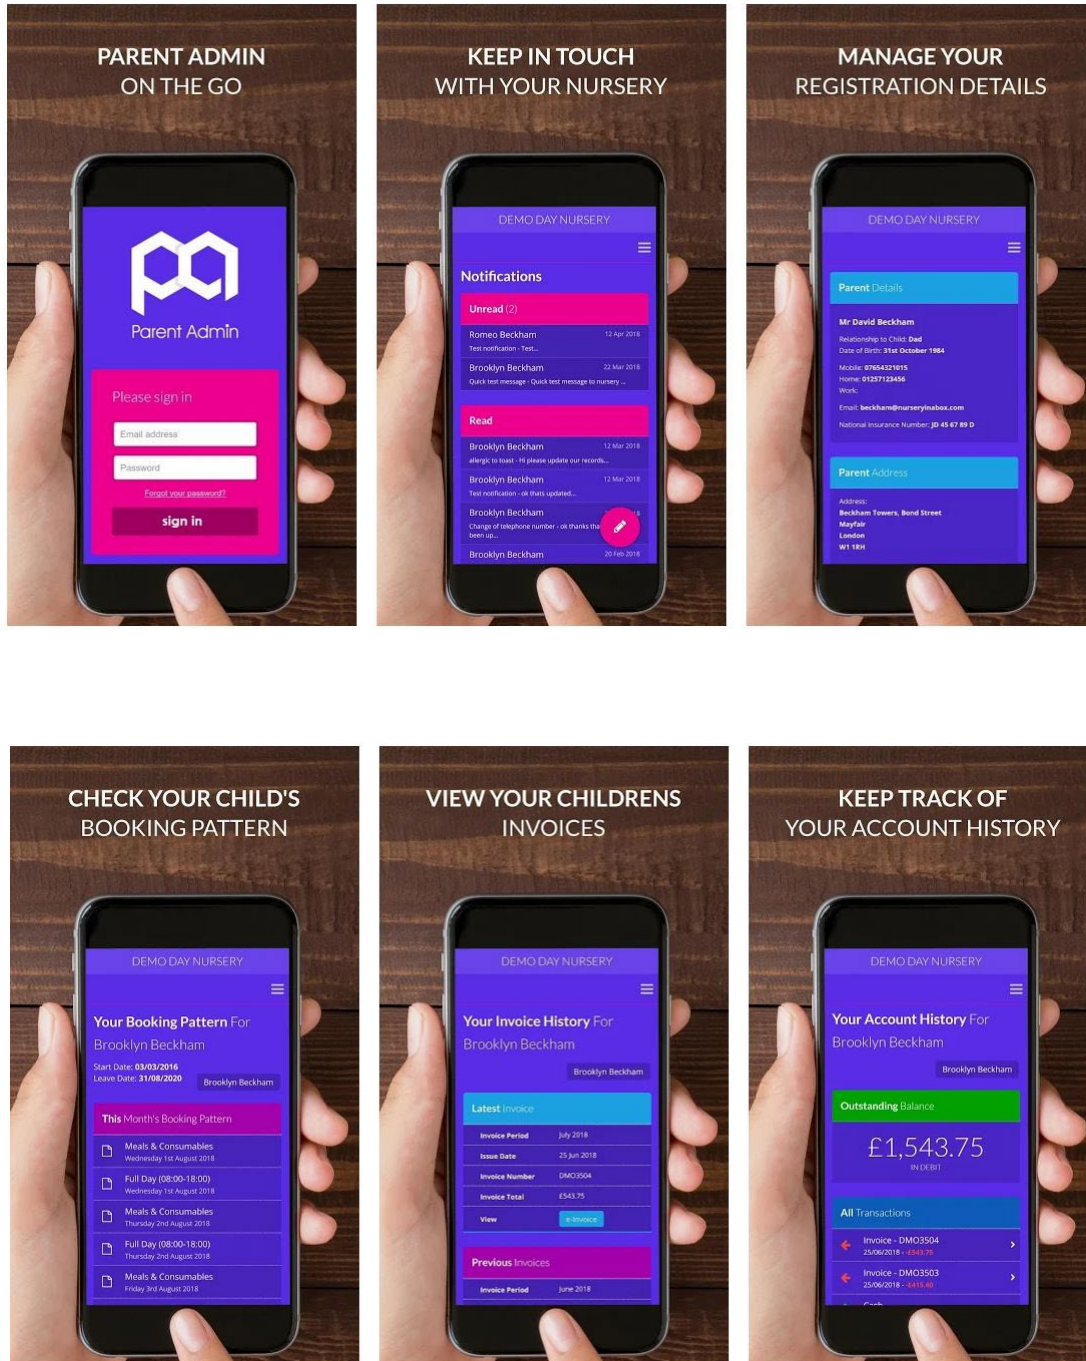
PARENT ADMIN
ON THE GO

Parent Admin

Please sign in

Email address

Password

Forgot your password?

sign in

KEEP IN TOUCH
WITH YOUR NURSERY

DEMO DAY NURSERY

Notifications

Unread (2)

Romeo Beckham 12 Apr 2018
Test notification - Test...

Brooklyn Beckham 22 Mar 2018
Quick test message - Quick test message to nursery ...

Read

Brooklyn Beckham 12 Mar 2018
allergic to toast - Hi please update our records...

Brooklyn Beckham 12 Mar 2018
Test notification - ok thats updated...

Brooklyn Beckham
Change of telephone number - ok thanks tha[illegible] been up...

Brooklyn Beckham 20 Feb 2018

MANAGE YOUR
REGISTRATION DETAILS

DEMO DAY NURSERY

Parent Details

Mr David Beckham
Relationship to Child: Dad
Date of Birth: 31st October 1984
Mobile: 07654321015
Home: 01257123456
Work:
Email: beckham@nurseryinabox.com
National Insurance Number: JD 45 67 89 D

Parent Address

Address:
Beckham Towers, Bond Street
Mayfair
London
W1 1RH

CHECK YOUR CHILD'S
BOOKING PATTERN

DEMO DAY NURSERY

Your Booking Pattern For
Brooklyn Beckham

Start Date: 03/03/2016
Leave Date: 31/08/2020

Brooklyn Beckham

This Month's Booking Pattern

Meals & Consumables
Wednesday 1st August 2018

Full Day (08:00-18:00)
Wednesday 1st August 2018

Meals & Consumables
Thursday 2nd August 2018

Full Day (08:00-18:00)
Thursday 2nd August 2018

Meals & Consumables
Friday 3rd August 2018

VIEW YOUR CHILDRENS
INVOICES

DEMO DAY NURSERY

Your Invoice History For
Brooklyn Beckham

Brooklyn Beckham

Latest Invoice

| Invoice Period | July 2018 |
|---|---|
| Issue Date | 25 Jun 2018 |
| Invoice Number | DMO3504 |
| Invoice Total | £543.75 |
| View | e-Invoice |

Previous Invoices

Invoice Period June 2018

KEEP TRACK OF
YOUR ACCOUNT HISTORY

DEMO DAY NURSERY

Your Account History For
Brooklyn Beckham

Brooklyn Beckham

Outstanding Balance

£1,543.75
IN DEBIT

All Transactions

Invoice - DMO3504
25/06/2018 - £543.75

Invoice - DMO3503
25/06/2018 - £415.40

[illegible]